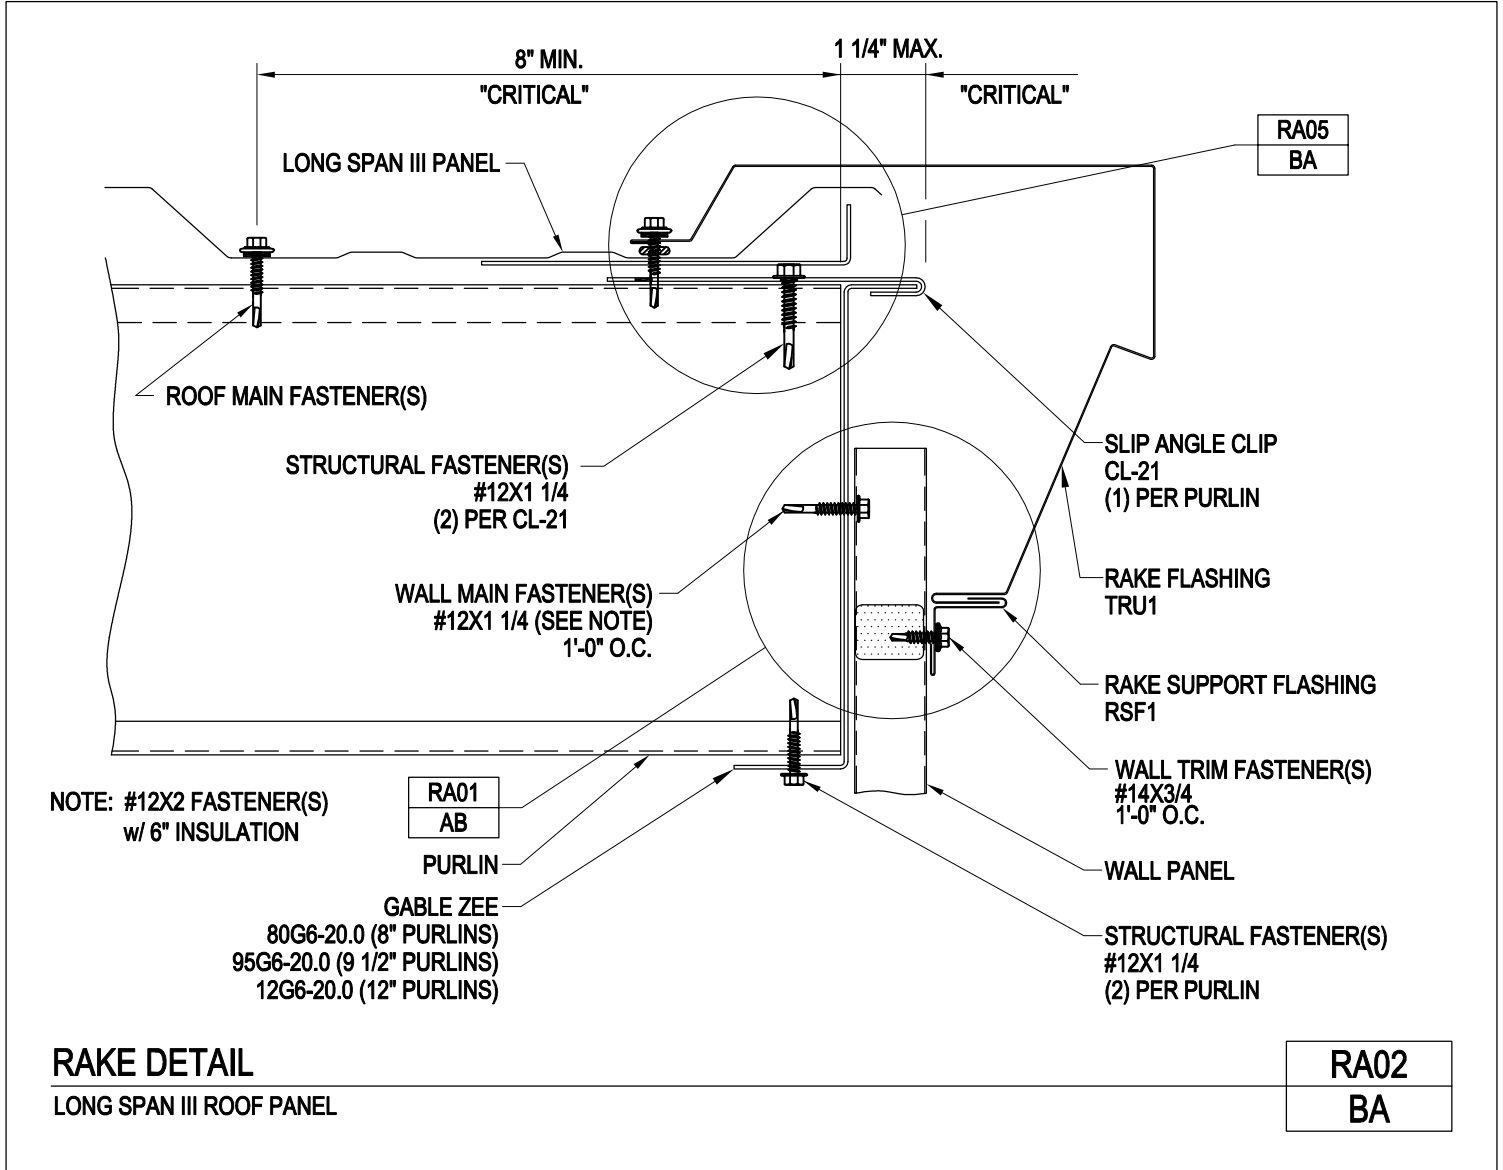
8" MIN.
"CRITICAL"
1 1/4" MAX.
"CRITICAL"

| RA05 |
|---|
| BA |

LONG SPAN III PANEL

ROOF MAIN FASTENER(S)

STRUCTURAL FASTENER(S)
#12X1 1/4
(2) PER CL-21

SLIP ANGLE CLIP
CL-21
(1) PER PURLIN

RAKE FLASHING
TRU1

WALL MAIN FASTENER(S)
#12X1 1/4 (SEE NOTE)
1'-0" O.C.

RAKE SUPPORT FLASHING
RSF1

WALL TRIM FASTENER(S)
#14X3/4
1'-0" O.C.

NOTE: #12X2 FASTENER(S)
w/ 6" INSULATION

| RA01 |
|---|
| AB |

PURLIN

WALL PANEL

GABLE ZEE
80G6-20.0 (8" PURLINS)
95G6-20.0 (9 1/2" PURLINS)
12G6-20.0 (12" PURLINS)

STRUCTURAL FASTENER(S)
#12X1 1/4
(2) PER PURLIN

RAKE DETAIL
LONG SPAN III ROOF PANEL

| RA02 |
|---|
| BA |